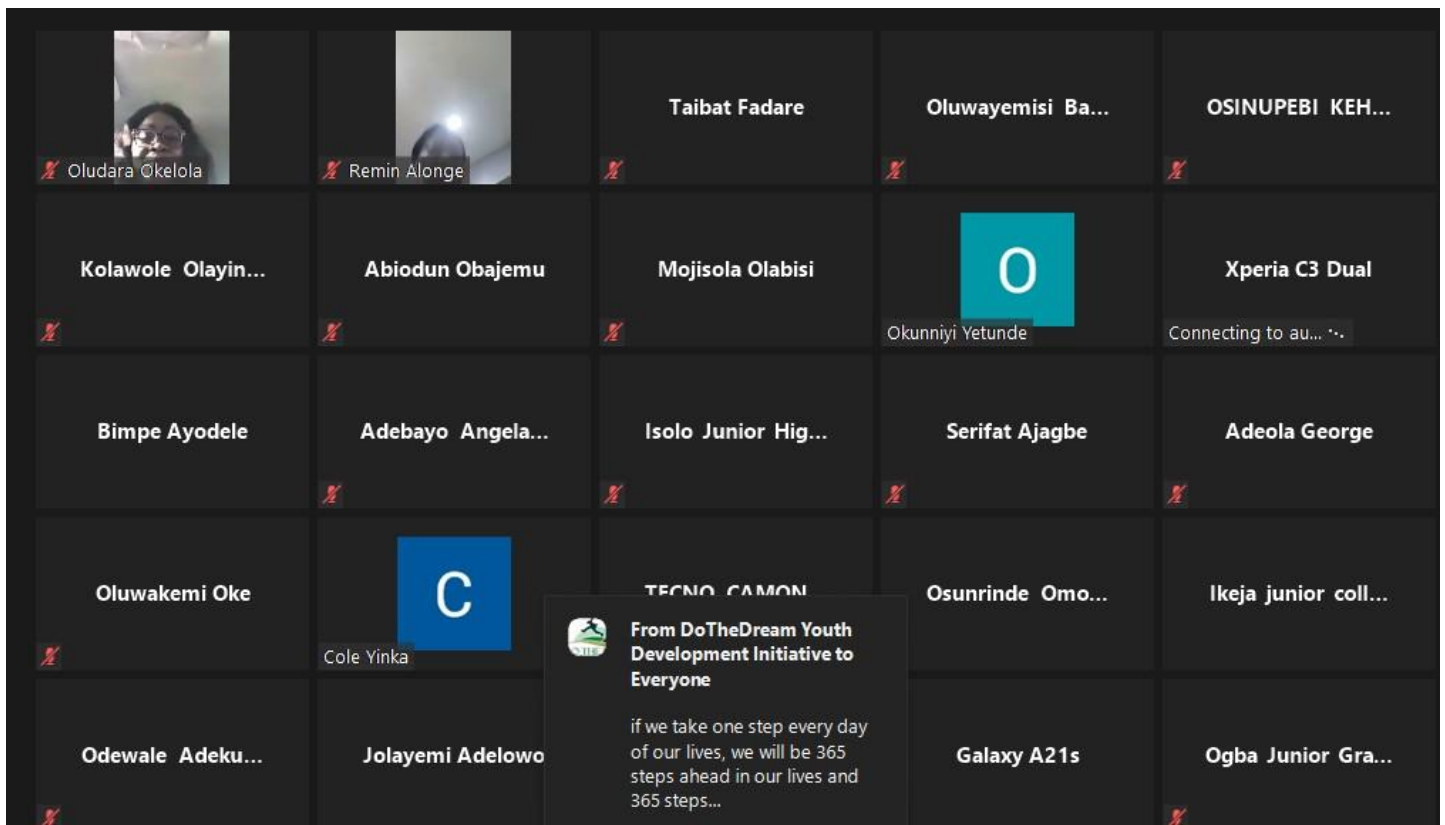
Oludara Okelola

Remin Alonge

Taibat Fadare

Oluwayemisi Ba...

OSINUPEBI KEH...

Kolawole Olayin...

Abiodun Obajemu

Mojisola Olabisi

O

Okunniyi Yetunde

Xperia C3 Dual

Connecting to au...

Bimpe Ayodele

Adebayo Angela...

Isolo Junior Hig...

Serifat Ajagbe

Adeola George

Oluwakemi Oke

C

Cole Yinka

TECNO CAMON

Osunrinde Omo...

Ikeja junior coll...

From DoTheDream Youth Development Initiative to Everyone

if we take one step every day of our lives, we will be 365 steps ahead in our lives and 365 steps...

Odewale Adeku...

Jolayemi Adelowo

Galaxy A21s

Ogba Junior Gra...